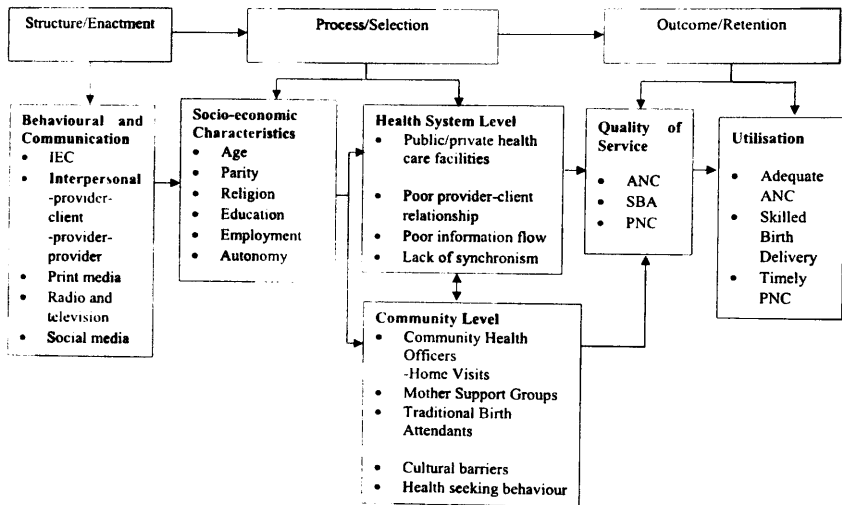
Structure/Enactment

Process/Selection

Outcome/Retention

Behavioural and Communication
- IEC
- Interpersonal -provider-client -provider-provider
- Print media
- Radio and television
- Social media

Socio-economic Characteristics
- Age
- Parity
- Religion
- Education
- Employment
- Autonomy

Health System Level
- Public/private health care facilities
- Poor provider-client relationship
- Poor information flow
- Lack of synchronism

Community Level
- Community Health Officers -Home Visits
- Mother Support Groups
- Traditional Birth Attendants
- Cultural barriers
- Health seeking behaviour

Quality of Service
- ANC
- SBA
- PNC

Utilisation
- Adequate ANC
- Skilled Birth Delivery
- Timely PNC